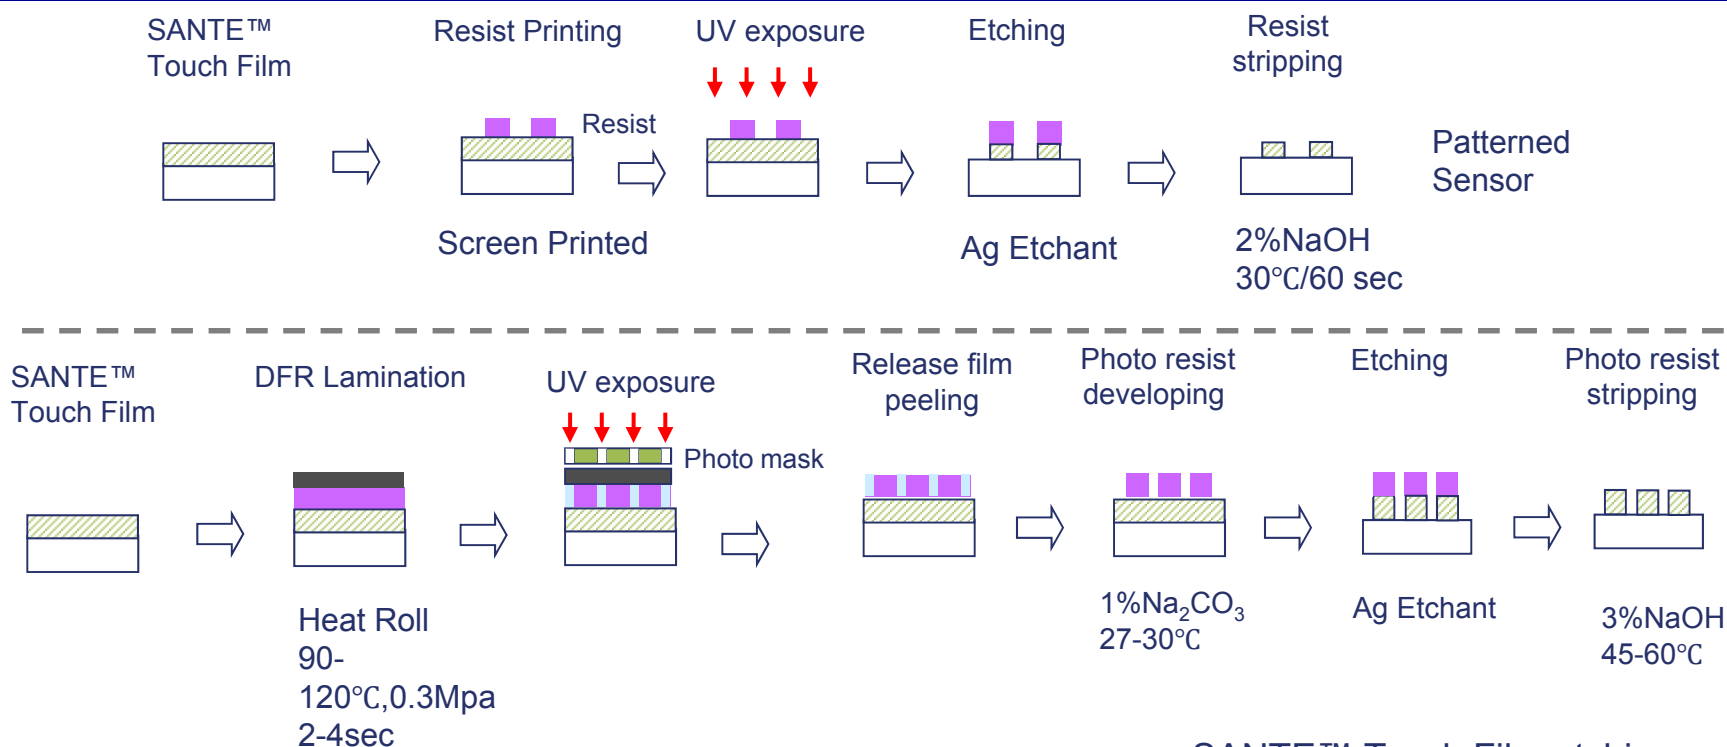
SANTE™ Touch Film

Resist Printing

Resist

Screen Printed

UV exposure

Etching

Ag Etchant

Resist stripping

2%NaOH
30℃/60 sec

Patterned Sensor

SANTE™ Touch Film

DFR Lamination

Heat Roll
90-120℃,0.3Mpa
2-4sec

UV exposure

Photo mask

Release film peeling

Photo resist developing

1%$Na_2CO_3$
27-30℃

Etching

Ag Etchant

Photo resist stripping

3%NaOH
45-60℃

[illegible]